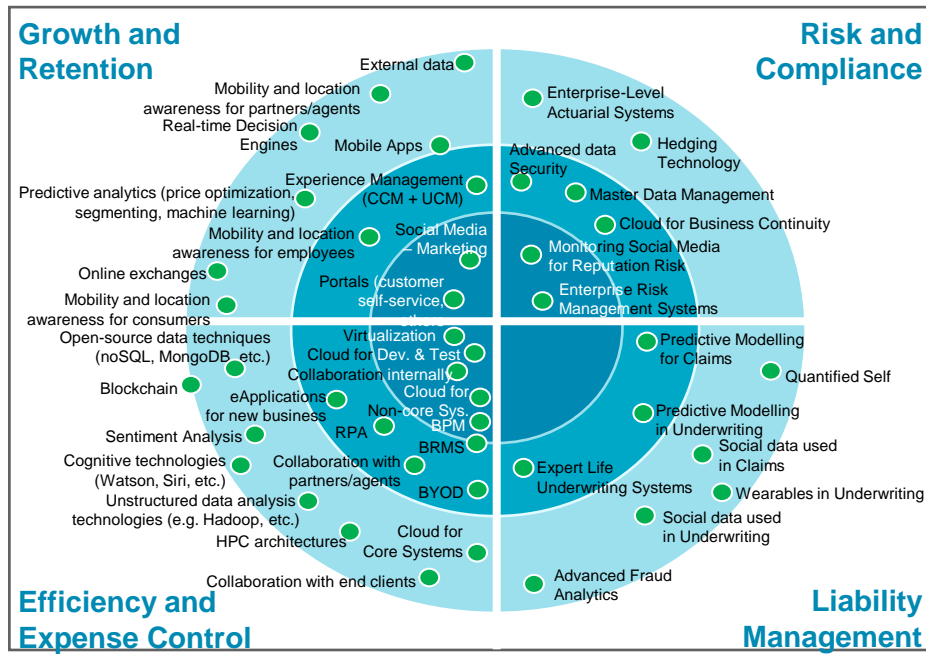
Growth and Retention

Risk and Compliance

External data

Mobility and location awareness for partners/agents

Real-time Decision Engines

Mobile Apps

Experience Management (CCM + UCM)

Predictive analytics (price optimization, segmenting, machine learning)

Mobility and location awareness for employees

Social Media – Marketing

Online exchanges

Portals (customer self-service,

Mobility and location awareness for consumers

Enterprise-Level Actuarial Systems

Hedging Technology

Advanced data Security

Master Data Management

Cloud for Business Continuity

Monitoring Social Media for Reputation Risk

Enterprise Risk Management Systems

Open-source data techniques (noSQL, MongoDB, etc.)

Virtualization

Cloud for Dev. & Test

Collaboration internally

Blockchain

eApplications for new business

Cloud for Non-core Sys.

BPM

RPA

Sentiment Analysis

BRMS

Cognitive technologies (Watson, Siri, etc.)

Collaboration with partners/agents

Unstructured data analysis technologies (e.g. Hadoop, etc.)

BYOD

HPC architectures

Cloud for Core Systems

Collaboration with end clients

Predictive Modelling for Claims

Quantified Self

Predictive Modelling in Underwriting

Social data used in Claims

Expert Life Underwriting Systems

Wearables in Underwriting

Social data used in Underwriting

Advanced Fraud Analytics

Efficiency and Expense Control

Liability Management